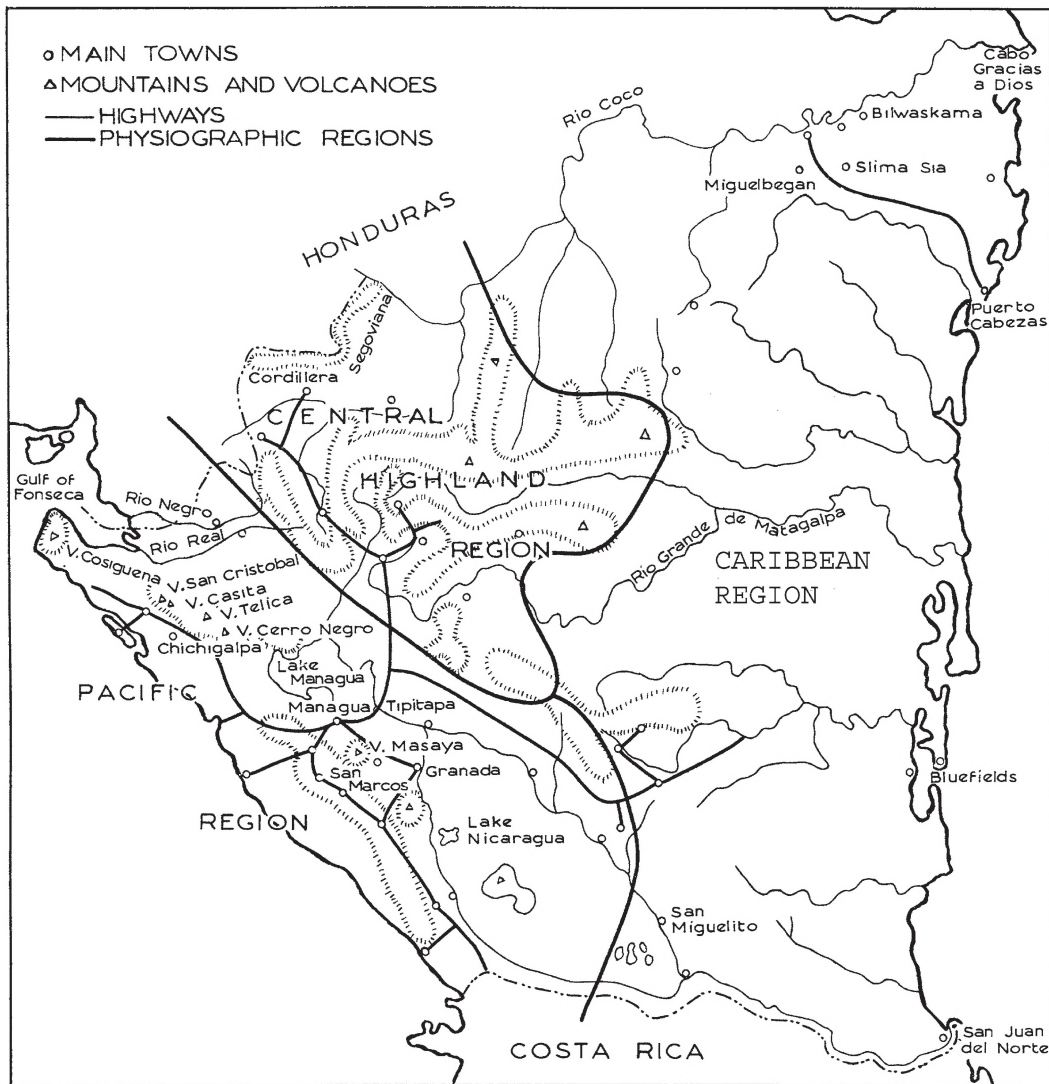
MAIN TOWNS
MOUNTAINS AND VOLCANOES
HIGHWAYS
PHYSIOGRAPHIC REGIONS

Cabo Gracias a Dios
Bilwaskama
Rio Coco
Slima Sia
Miguelbegan
HONDURAS
Puerto Cabezas
Cordillera Segoviana
CENTRAL
HIGHLAND
REGION
Gulf of Fonseca
Rio Negro
Rio Real
V. Cosiguena
V. San Cristobal
V. Casita
V. Telica
V. Cerro Negro
Chichigalpa
Rio Grande de Matagalpa
CARIBBEAN REGION
Lake Managua
PACIFIC
Managua
Tipitapa
V. Masaya
San Marcos
Granada
REGION
Lake Nicaragua
Bluefields
San Miguelito
COSTA RICA
San Juan del Norte